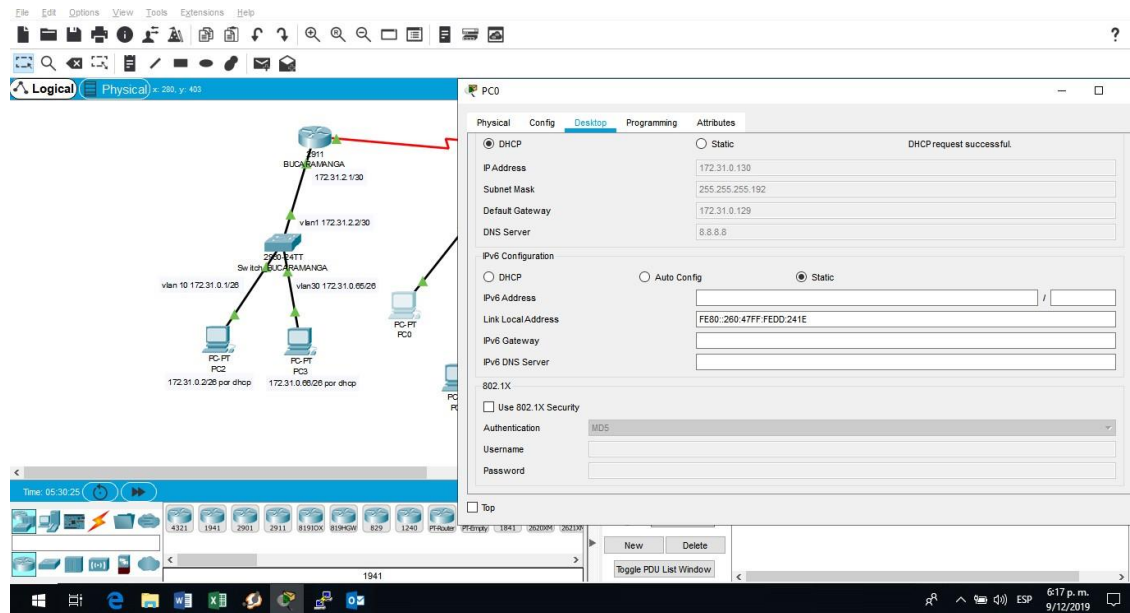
File Edit Options View Tools Extensions Help

?

Logical Physical x: 280, y: 403

1911
BUCARAMANGA
172.31.2.1/30

vlan1 172.31.2.2/30

2960-24TT
Switch BUCARAMANGA

vlan 10 172.31.0.1/26

vlan30 172.31.0.65/26

PC-PT
PC0

PC-PT
PC2
172.31.0.2/26 por dhcp

PC-PT
PC3
172.31.0.66/26 por dhcp

Time: 05:30:25

4321 1941 2901 2911 819IOX 819HGW 829 1240 PT-Router PT-Empty 1841 2620XM 2621XM

1941

PC0

Physical Config Desktop Programming Attributes

DHCP
Static
DHCP request successful.

IP Address 172.31.0.130
Subnet Mask 255.255.255.192
Default Gateway 172.31.0.129
DNS Server 8.8.8.8

IPv6 Configuration
DHCP
Auto Config
Static

IPv6 Address /
Link Local Address FE80::260:47FF:FEDD:241E
IPv6 Gateway
IPv6 DNS Server

802.1X
Use 802.1X Security
Authentication MD5
Username
Password

Top

New Delete
Toggle PDU List Window

ESP 6:17 p. m. 9/12/2019